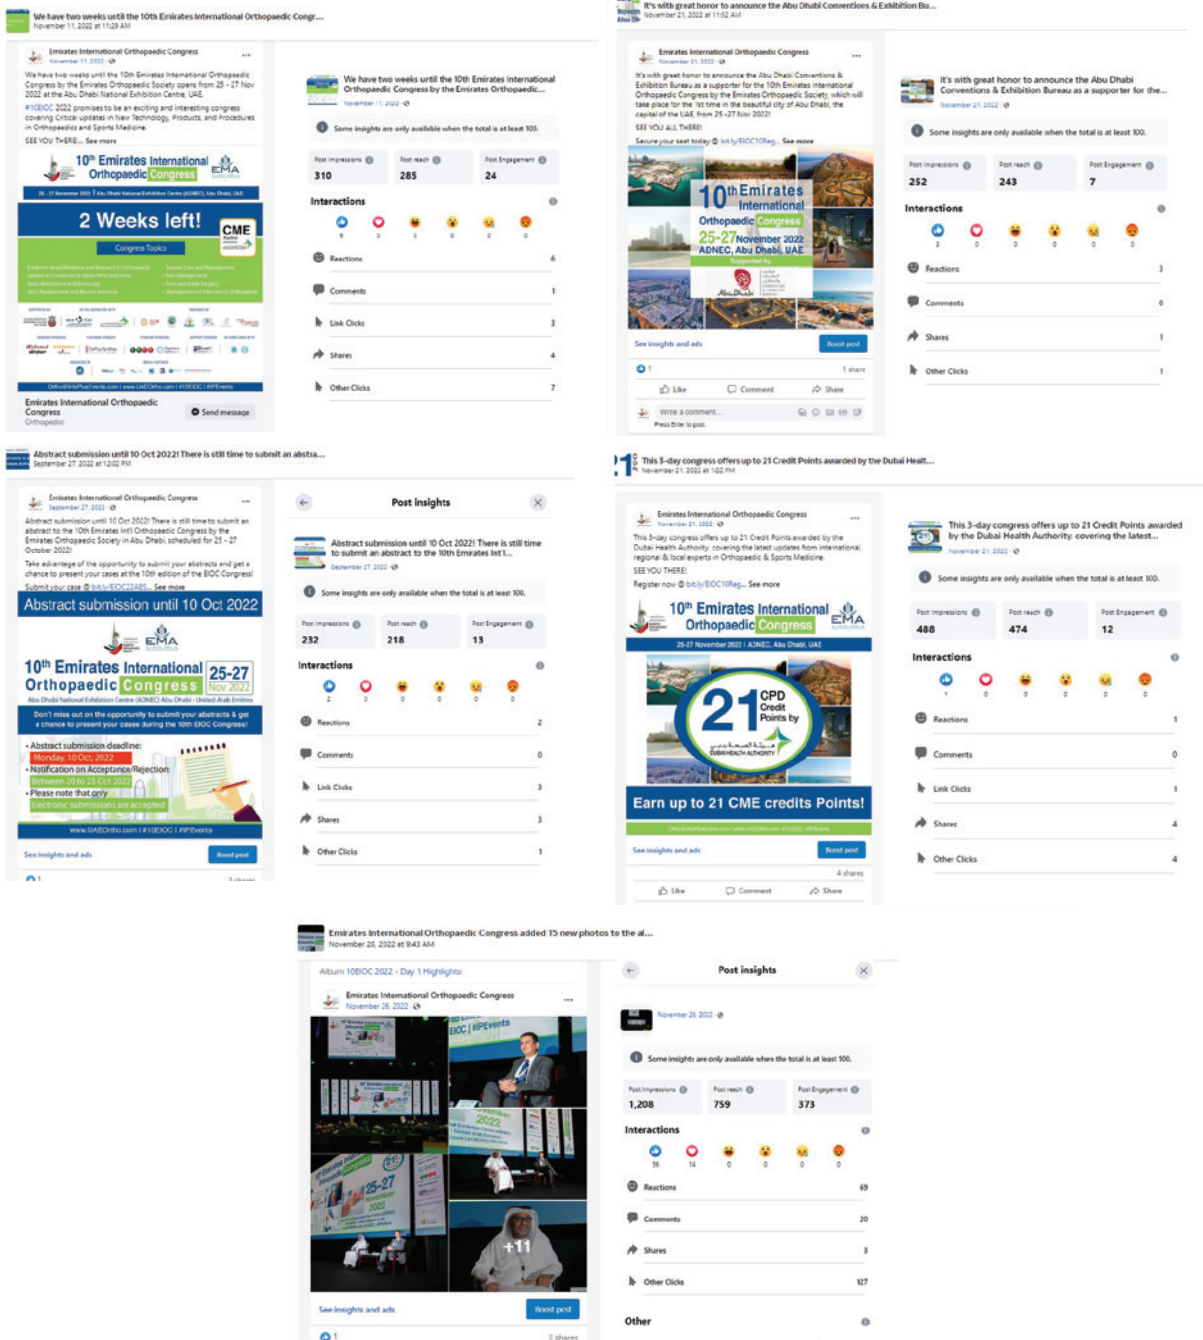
We have two weeks until the 10th Emirates International Orthopaedic Congr...
November 11, 2022 at 11:29 AM

Emirates International Orthopaedic Congress
November 11, 2022

We have two weeks until the 10th Emirates International Orthopaedic Congress by the Emirates Orthopaedic Society opens from 25 - 27 Nov 2022 at the Abu Dhabi National Exhibition Centre, UAE.
#10EIOC 2022 promises to be an exciting and interesting congress covering Critical updates in New Technology, Products, and Procedures in Orthopaedics and Sports Medicine.
SEE YOU THERE!... See more

10th Emirates International Orthopaedic Congress
EMA
2 Weeks left!
CME
Congress Topics

Emirates International Orthopaedic Congress
Orthopedist
Send message

We have two weeks until the 10th Emirates International Orthopaedic Congress by the Emirates Orthopaedic...
November 11, 2022
Some insights are only available when the total is at least 100.

| Post impressions | Post reach | Post Engagement |
|---|---|---|
| 310 | 285 | 24 |

Interactions
Reactions 6
Comments 1
Link Clicks 3
Shares 4
Other Clicks 7

It's with great honor to announce the Abu Dhabi Conventions & Exhibition Bu...
November 21, 2022 at 11:52 AM

Emirates International Orthopaedic Congress
November 21, 2022
It's with great honor to announce the Abu Dhabi Conventions & Exhibition Bureau as a supporter for the 10th Emirates International Orthopaedic Congress by the Emirates Orthopaedic Society, which will take place for the 1st time in the beautiful city of Abu Dhabi, the capital of the UAE, from 25 -27 Nov 2022!
SEE YOU ALL THERE!
Secure your seat today bit.ly/EIOC10Reg... See more

10th Emirates International Orthopaedic Congress
25-27 November 2022
ADNEC, Abu Dhabi, UAE
Supported by
Abu Dhabi

See insights and ads
Boost post
1 share
Like Comment Share
Write a comment...
Press Enter to post.

It's with great honor to announce the Abu Dhabi Conventions & Exhibition Bureau as a supporter for the...
November 21, 2022
Some insights are only available when the total is at least 100.

| Post impressions | Post reach | Post Engagement |
|---|---|---|
| 252 | 243 | 7 |

Interactions
Reactions 3
Comments 0
Shares 1
Other Clicks 1

Abstract submission until 10 Oct 2022! There is still time to submit an abstra...
September 27, 2022 at 12:02 PM

Emirates International Orthopaedic Congress
September 27, 2022
Abstract submission until 10 Oct 2022! There is still time to submit an abstract to the 10th Emirates Int'l Orthopaedic Congress by the Emirates Orthopaedic Society in Abu Dhabi, scheduled for 25 - 27 October 2022!
Take advantage of the opportunity to submit your abstracts and get a chance to present your cases at the 10th edition of the EIOC Congress!
Submit your case bit.ly/EIOC22ABS... See more

Abstract submission until 10 Oct 2022
EMA
10th Emirates International Orthopaedic Congress 25-27 Nov 2022
Abu Dhabi National Exhibition Centre (ADNEC) Abu Dhabi - United Arab Emirates
Don't miss out on the opportunity to submit your abstracts & get a chance to present your cases during the 10th EIOC Congress!
• Abstract submission deadline: Monday, 10 Oct, 2022
• Notification on Acceptance/Rejection: Between 20 to 25 Oct 2022
• Please note that only Electronic submissions are accepted
www.UAEOrtho.com | #10EIOC | #IPEvents
See insights and ads
Boost post

Post insights
Abstract submission until 10 Oct 2022! There is still time to submit an abstract to the 10th Emirates Int'l...
September 27, 2022
Some insights are only available when the total is at least 100.

| Post impressions | Post reach | Post Engagement |
|---|---|---|
| 232 | 218 | 13 |

Interactions
Reactions 2
Comments 0
Link Clicks 3
Shares 3
Other Clicks 1

This 3-day congress offers up to 21 Credit Points awarded by the Dubai Healt...
November 21, 2022 at 1:02 PM

Emirates International Orthopaedic Congress
November 21, 2022
This 3-day congress offers up to 21 Credit Points awarded by the Dubai Health Authority, covering the latest updates from international, regional & local experts in Orthopaedics & Sports Medicine.
SEE YOU THERE!
Register now bit.ly/EIOC10Reg... See more

10th Emirates International Orthopaedic Congress
EMA
25-27 November 2022 | ADNEC, Abu Dhabi, UAE
21 CPD Credit Points by
DUBAI HEALTH AUTHORITY
Earn up to 21 CME credits Points!
See insights and ads
Boost post
4 shares
Like Comment Share

This 3-day congress offers up to 21 Credit Points awarded by the Dubai Health Authority, covering the latest...
November 21, 2022
Some insights are only available when the total is at least 100.

| Post impressions | Post reach | Post Engagement |
|---|---|---|
| 488 | 474 | 12 |

Interactions
Reactions 1
Comments 0
Link Clicks 1
Shares 4
Other Clicks 4

Emirates International Orthopaedic Congress added 15 new photos to the al...
November 26, 2022 at 9:43 AM
Album 10EIOC 2022 - Day 1 Highlights
Emirates International Orthopaedic Congress
November 26, 2022
+11
See insights and ads
Boost post
3 shares

Post insights
November 26, 2022
Some insights are only available when the total is at least 100.

| Post impressions | Post reach | Post Engagement |
|---|---|---|
| 1,208 | 759 | 373 |

Interactions
Reactions 69
Comments 20
Shares 3
Other Clicks 127
Other